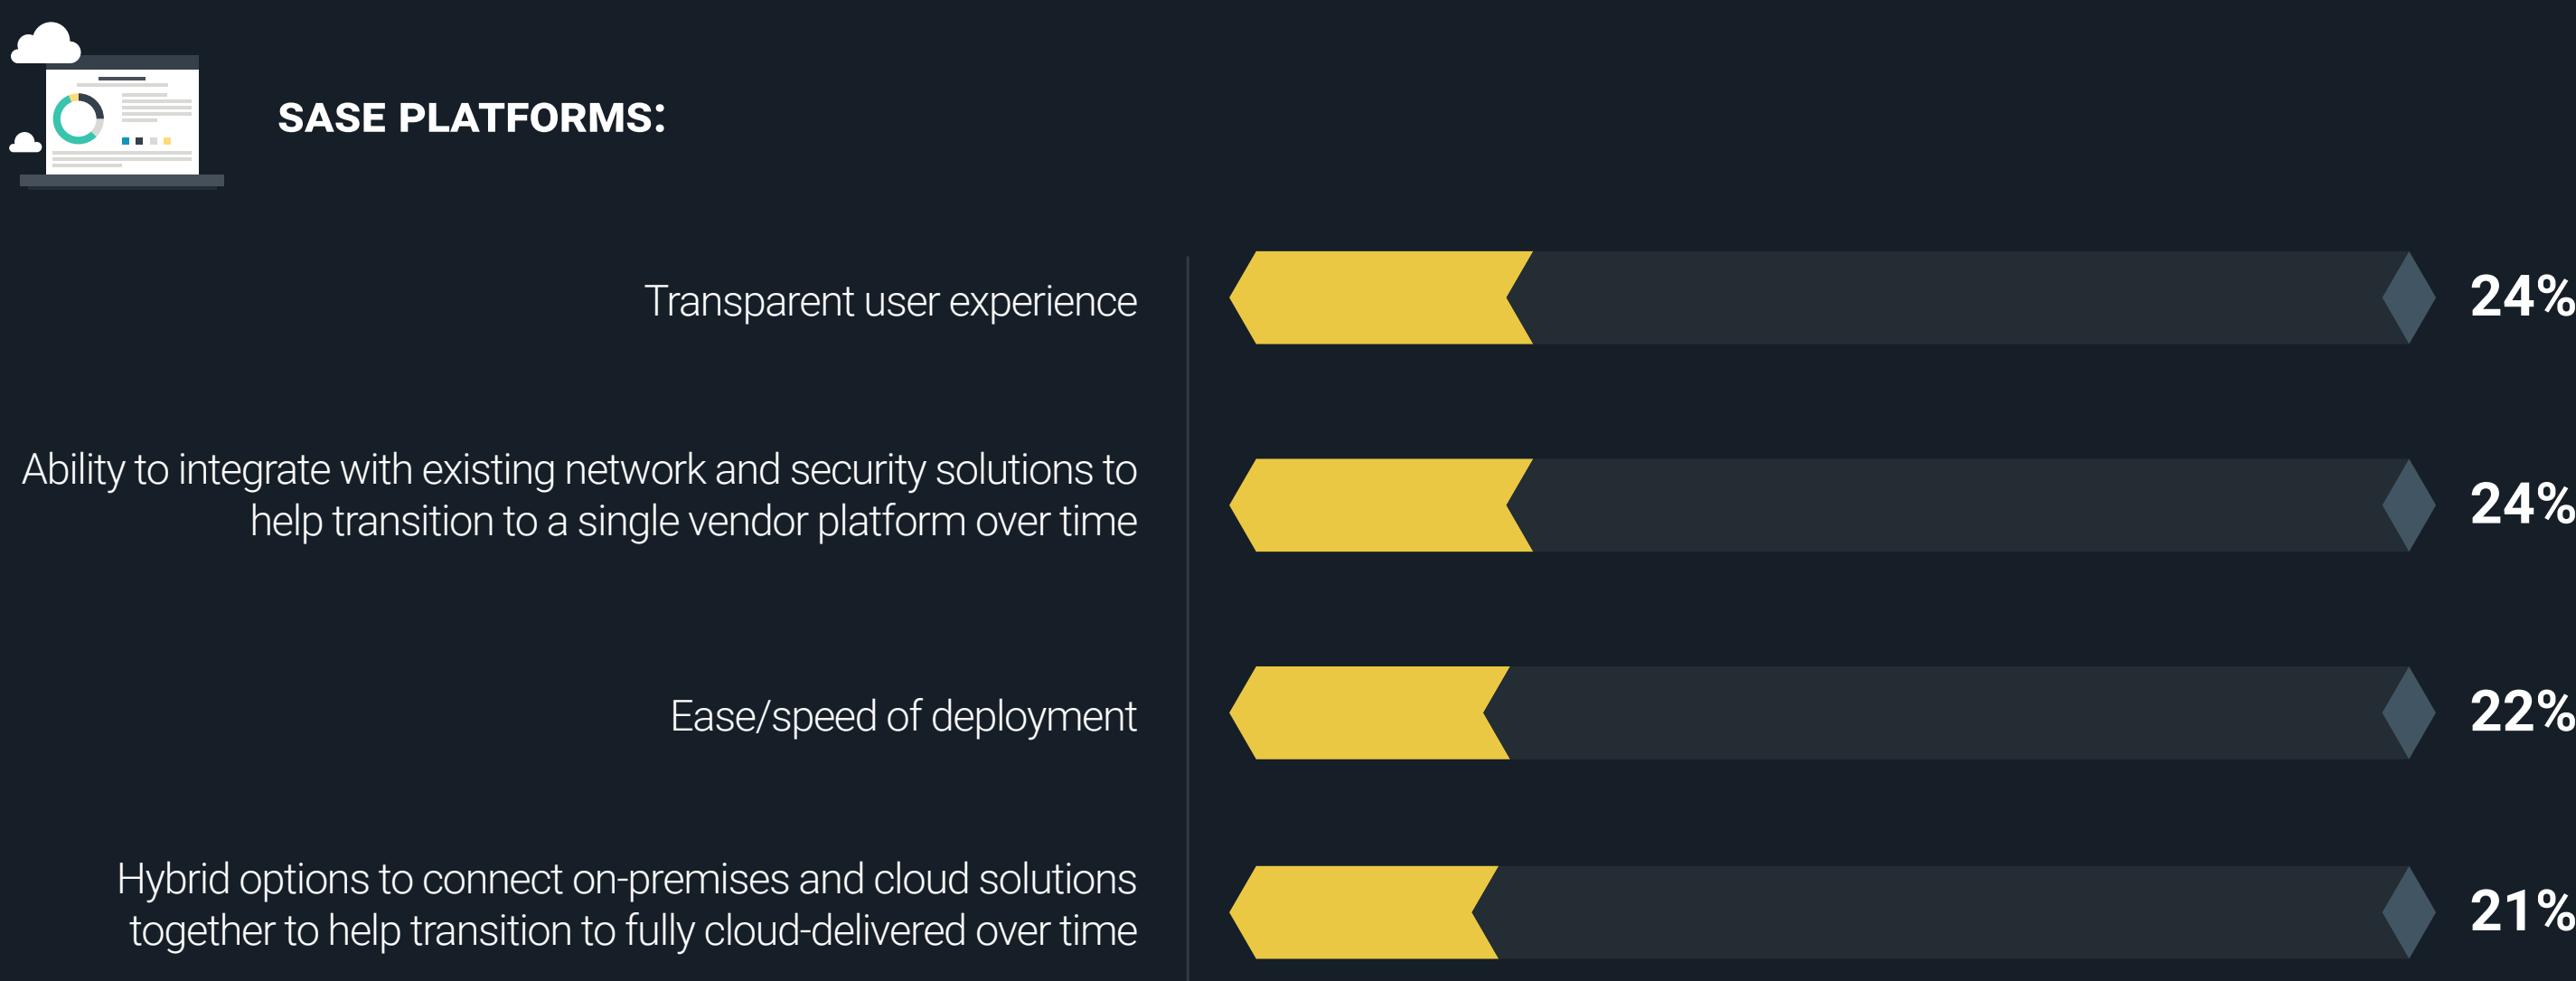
SASE PLATFORMS:

Transparent user experience 24%

Ability to integrate with existing network and security solutions to help transition to a single vendor platform over time 24%

Ease/speed of deployment 22%

Hybrid options to connect on-premises and cloud solutions together to help transition to fully cloud-delivered over time 21%